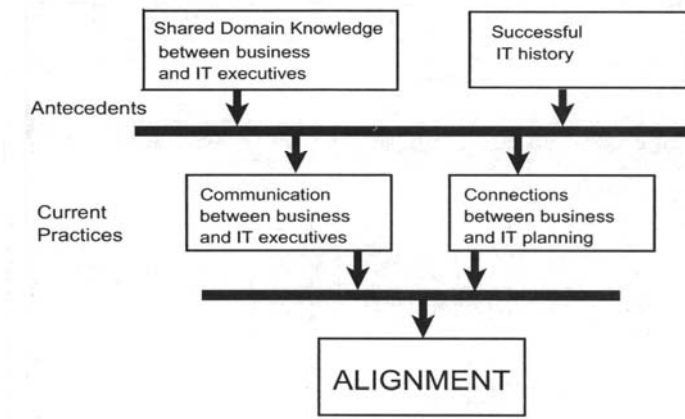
Shared Domain Knowledge between business and IT executives

Successful IT history

Antecedents

Current Practices

Communication between business and IT executives

Connections between business and IT planning

ALIGNMENT